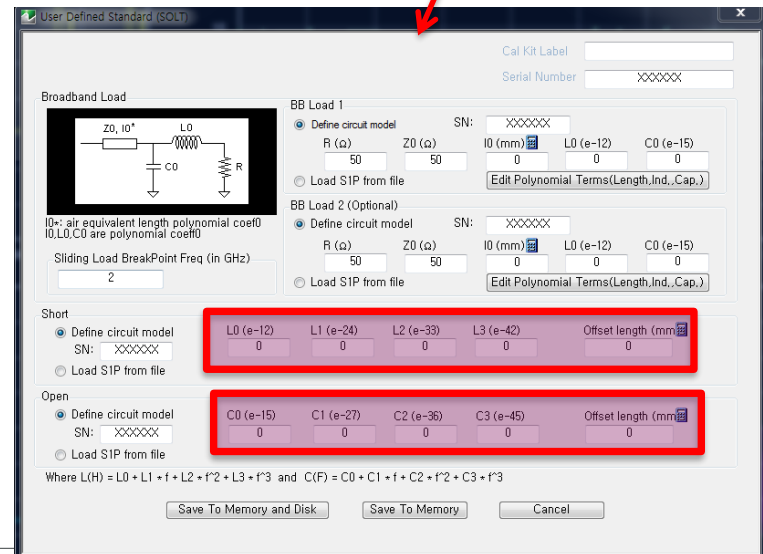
User Defined Standard (SOLT)

Cal Kit Label
Serial Number XXXXXX

Broadband Load

Z0, l0* L0 C0 R

l0*: air equivalent length polynomial coef0
l0,L0,C0 are polynomial coeff0

Sliding Load BreakPoint Freq (in GHz)
2

BB Load 1
Define circuit model SN: XXXXXX
R (Ω) Z0 (Ω) l0 (mm) L0 (e-12) C0 (e-15)
50 50 0 0 0
Load S1P from file
Edit Polynomial Terms(Length,Ind.,Cap.)

BB Load 2 (Optional)
Define circuit model SN: XXXXXX
R (Ω) Z0 (Ω) l0 (mm) L0 (e-12) C0 (e-15)
50 50 0 0 0
Load S1P from file
Edit Polynomial Terms(Length,Ind.,Cap.)

Short
Define circuit model
SN: XXXXXX
Load S1P from file
L0 (e-12) L1 (e-24) L2 (e-33) L3 (e-42) Offset length (mm
0 0 0 0 0

Open
Define circuit model
SN: XXXXXX
Load S1P from file
C0 (e-15) C1 (e-27) C2 (e-36) C3 (e-45) Offset length (mm
0 0 0 0 0

Where L(H) = L0 + L1 * f + L2 * f^2 + L3 * f^3 and C(F) = C0 + C1 * f + C2 * f^2 + C3 * f^3

Save To Memory and Disk Save To Memory Cancel